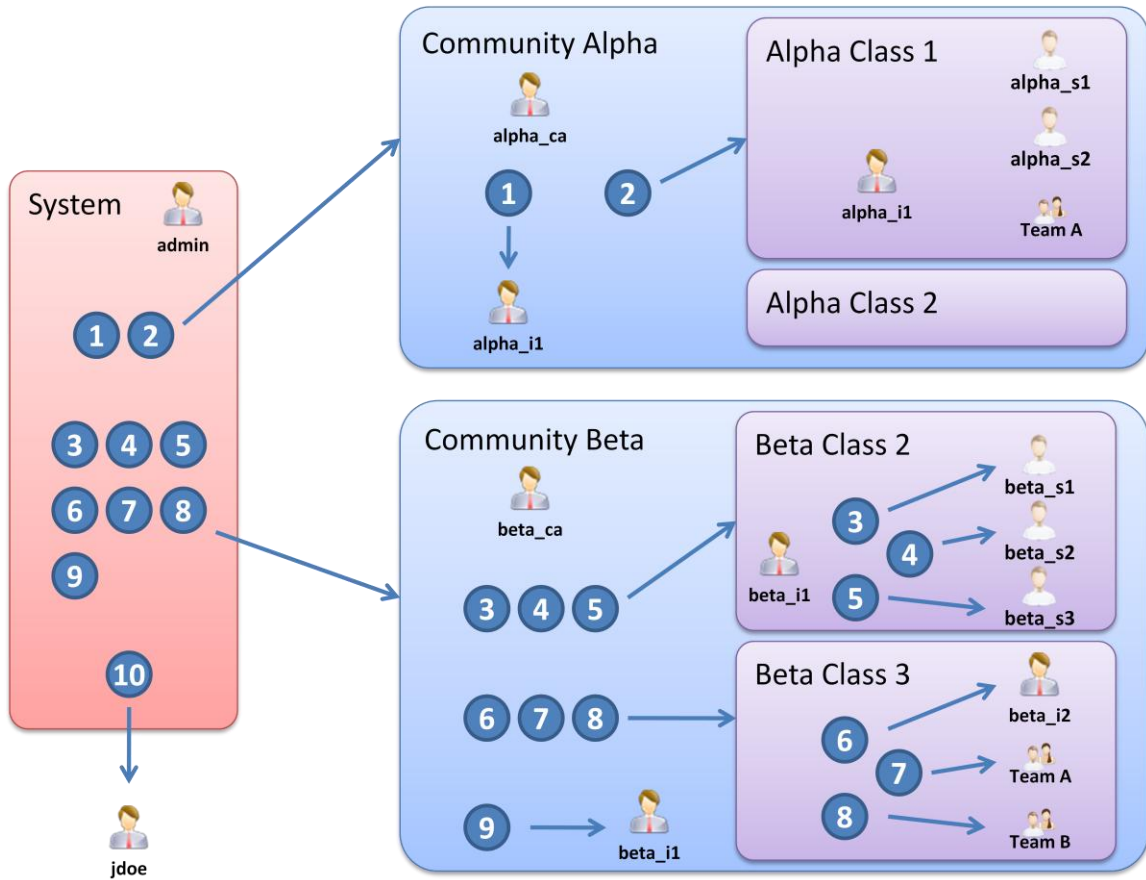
System
admin
1 2
3 4 5
6 7 8
9
10
jdoe

Community Alpha
alpha_ca
1
alpha_i1
2

Alpha Class 1
alpha_s1
alpha_s2
alpha_i1
Team A

Alpha Class 2

Community Beta
beta_ca
3 4 5
6 7 8
9
beta_i1

Beta Class 2
beta_i1
3
4
5
beta_s1
beta_s2
beta_s3

Beta Class 3
6
7
8
beta_i2
Team A
Team B